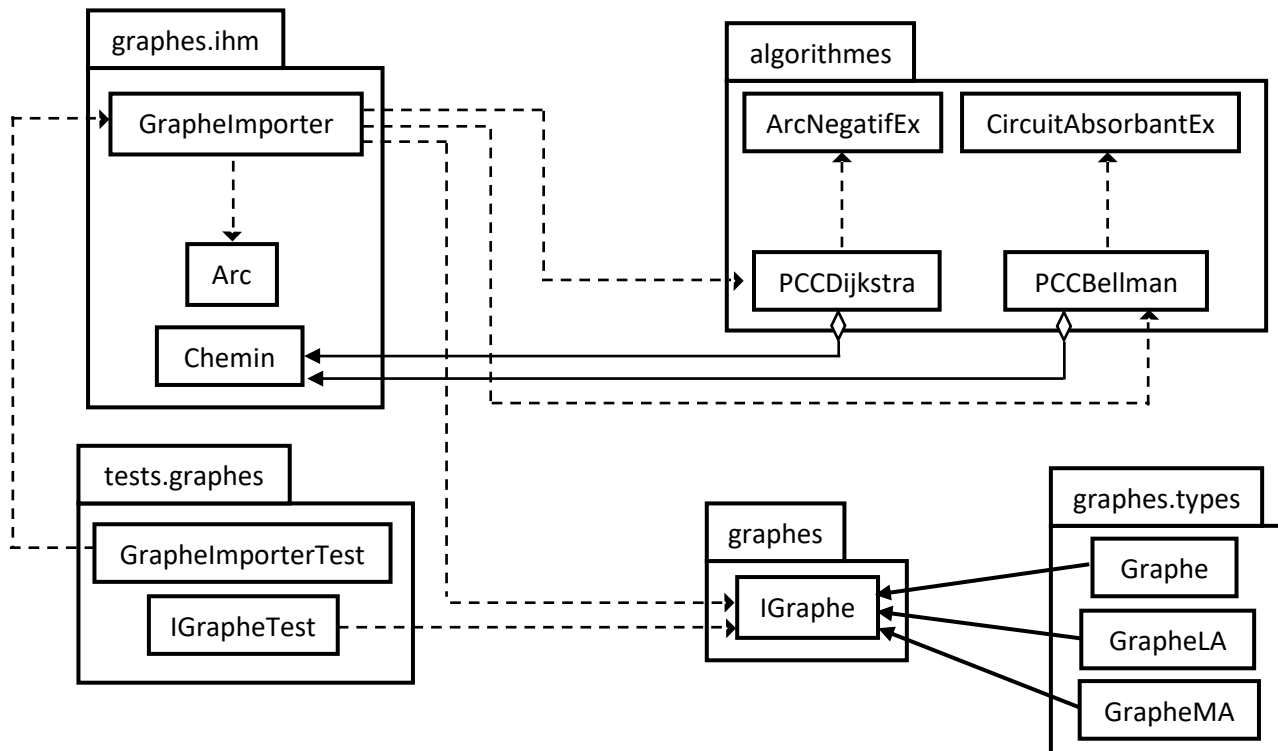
graphes.ihm

GrapheImporter

Arc

Chemin

algorithmes

ArcNegatifEx

CircuitAbsorbantEx

PCCDijkstra

PCCBellman

tests.graphes

GrapheImporterTest

IGrapheTest

graphes

IGraphe

graphes.types

Graphe

GrapheLA

GrapheMA